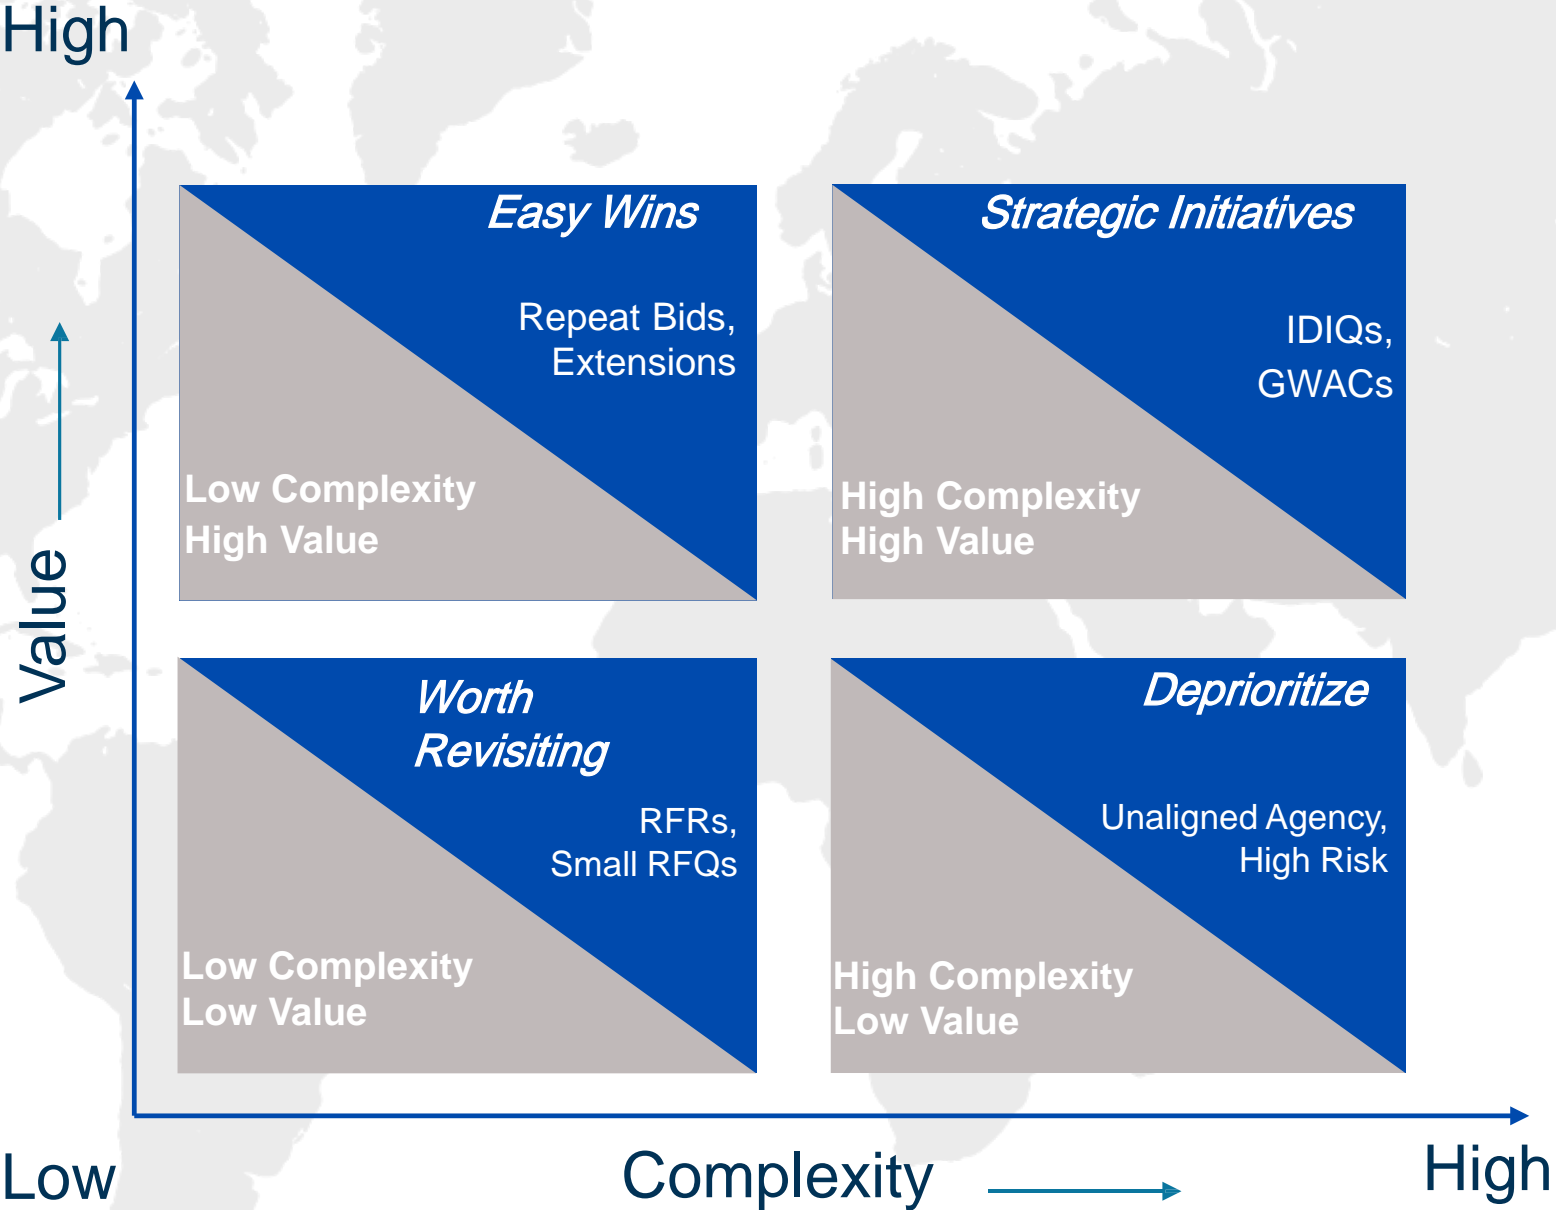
High

Value

Easy Wins

Repeat Bids, Extensions

Low Complexity
High Value

Strategic Initiatives

IDIQs,
GWACs

High Complexity
High Value

Worth Revisiting

RFRs,
Small RFQs

Low Complexity
Low Value

Deprioritize

Unaligned Agency,
High Risk

High Complexity
Low Value

Low

Complexity

High